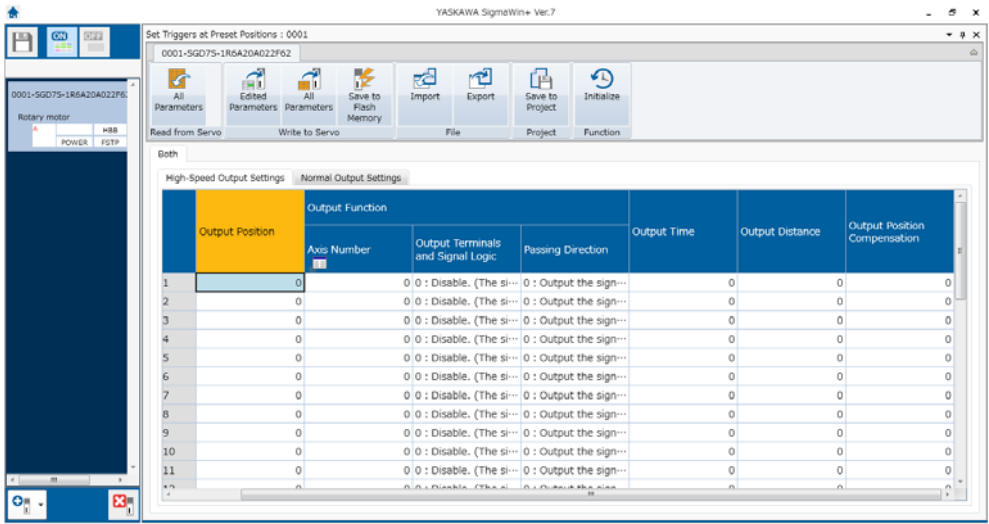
YASKAWA SigmaWin+ Ver.7

ON OFF

0001-SGD7S-1R6A20A022F62
Rotary motor
HBB
POWER FSTP

Set Triggers at Preset Positions : 0001

0001-SGD7S-1R6A20A022F62

All Parameters
Read from Servo
Edited Parameters
All Parameters
Save to Flash Memory
Write to Servo
Import
Export
File
Save to Project
Project
Initialize
Function

Both

High-Speed Output Settings | Normal Output Settings

| | Output Position | Output Function: Axis Number | Output Function: Output Terminals and Signal Logic | Output Function: Passing Direction | Output Time | Output Distance | Output Position Compensation |
|---|---|---|---|---|---|---|---|
| 1 | 0 | 0 | 0 : Disable. (The si··· | 0 : Output the sign··· | 0 | 0 | 0 |
| 2 | 0 | 0 | 0 : Disable. (The si··· | 0 : Output the sign··· | 0 | 0 | 0 |
| 3 | 0 | 0 | 0 : Disable. (The si··· | 0 : Output the sign··· | 0 | 0 | 0 |
| 4 | 0 | 0 | 0 : Disable. (The si··· | 0 : Output the sign··· | 0 | 0 | 0 |
| 5 | 0 | 0 | 0 : Disable. (The si··· | 0 : Output the sign··· | 0 | 0 | 0 |
| 6 | 0 | 0 | 0 : Disable. (The si··· | 0 : Output the sign··· | 0 | 0 | 0 |
| 7 | 0 | 0 | 0 : Disable. (The si··· | 0 : Output the sign··· | 0 | 0 | 0 |
| 8 | 0 | 0 | 0 : Disable. (The si··· | 0 : Output the sign··· | 0 | 0 | 0 |
| 9 | 0 | 0 | 0 : Disable. (The si··· | 0 : Output the sign··· | 0 | 0 | 0 |
| 10 | 0 | 0 | 0 : Disable. (The si··· | 0 : Output the sign··· | 0 | 0 | 0 |
| 11 | 0 | 0 | 0 : Disable. (The si··· | 0 : Output the sign··· | 0 | 0 | 0 |
| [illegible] | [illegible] | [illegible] | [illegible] | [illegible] | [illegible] | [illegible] | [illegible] |